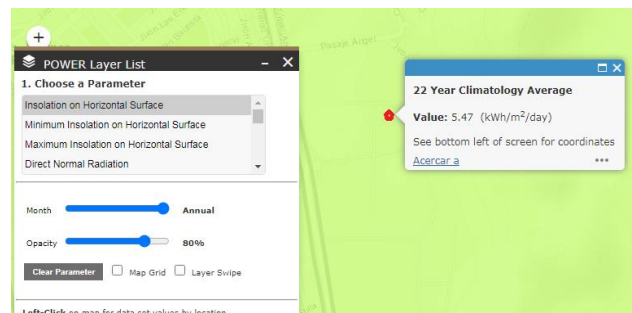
+

POWER Layer List

1. Choose a Parameter

Insolation on Horizontal Surface
Minimum Insolation on Horizontal Surface
Maximum Insolation on Horizontal Surface
Direct Normal Radiation

Month Annual

Opacity 80%

Clear Parameter Map Grid Layer Swipe

Left-Click on map for data set values by location

Pasaje Argel

22 Year Climatology Average

Value: 5.47 (kWh/m$^2$/day)

See bottom left of screen for coordinates

Acercar a •••